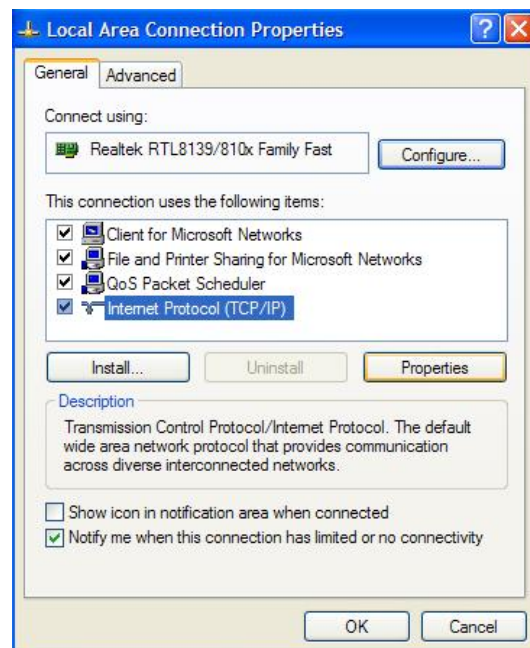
Local Area Connection Properties

?

General

Advanced

Connect using:

Realtek RTL8139/810x Family Fast

Configure...

This connection uses the following items:

Client for Microsoft Networks

File and Printer Sharing for Microsoft Networks

QoS Packet Scheduler

Internet Protocol (TCP/IP)

Install...

Uninstall

Properties

Description

Transmission Control Protocol/Internet Protocol. The default wide area network protocol that provides communication across diverse interconnected networks.

Show icon in notification area when connected

Notify me when this connection has limited or no connectivity

OK

Cancel